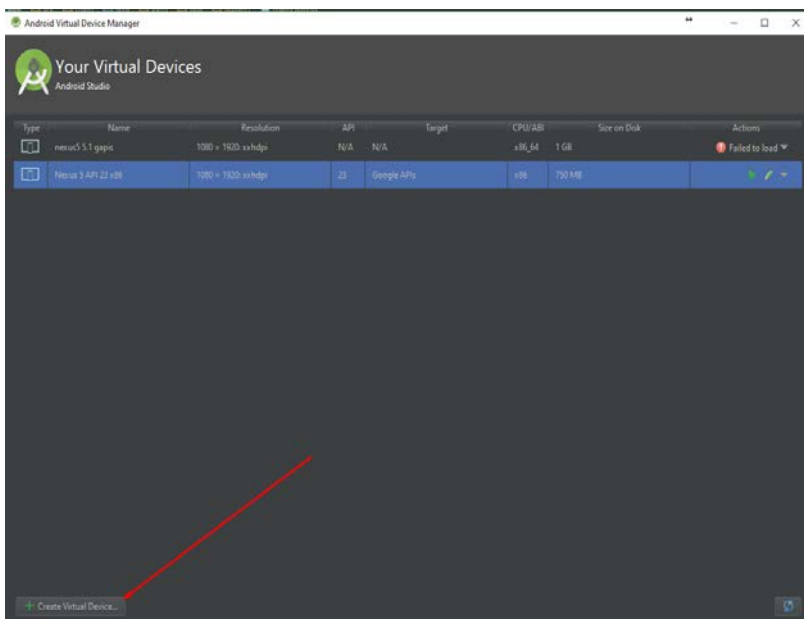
Android Virtual Device Manager

Your Virtual Devices
Android Studio

| Type | Name | Resolution | API | Target | CPU/ABI | Size on Disk | Actions |
|---|---|---|---|---|---|---|---|
| | nexus5 5.1 gapis | 1080 × 1920: xxhdpi | N/A | N/A | x86_64 | 1 GB | Failed to load |
| | Nexus 5 API 23 x86 | 1080 × 1920: xxhdpi | 23 | Google APIs | x86 | 750 MB | |

+ Create Virtual Device...